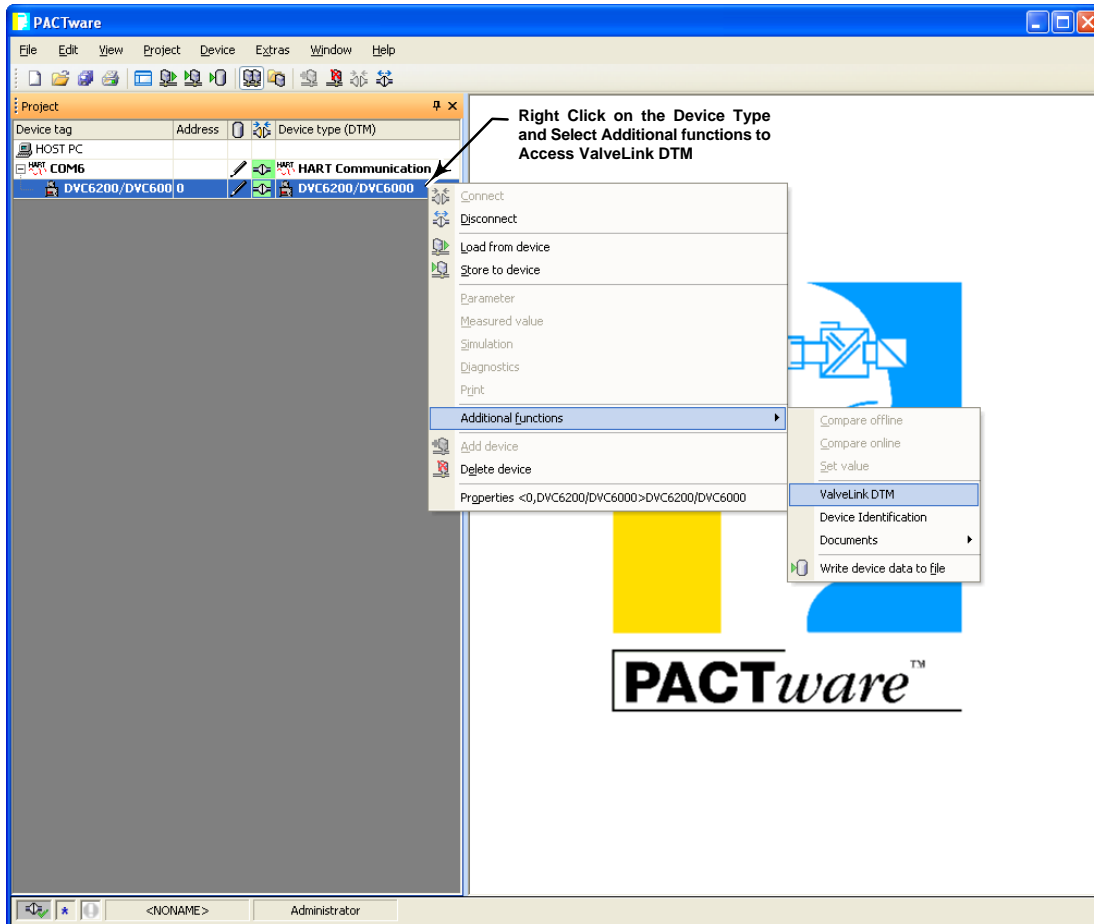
PACTware

File Edit View Project Device Extras Window Help

Project

| Device tag | Address | | | Device type (DTM) |
|---|---|---|---|---|
| HOST PC | | | | |
| COM6 | | | | HART Communication |
| DVC6200/DVC600 | 0 | | | DVC6200/DVC6000 |

Right Click on the Device Type and Select Additional functions to Access ValveLink DTM

Connect
Disconnect
Load from device
Store to device
Parameter
Measured value
Simulation
Diagnostics
Print
Additional functions
Add device
Delete device
Properties <0,DVC6200/DVC6000>DVC6200/DVC6000

Compare offline
Compare online
Set value
ValveLink DTM
Device Identification
Documents
Write device data to file

PACTware™

<NONAME>
Administrator